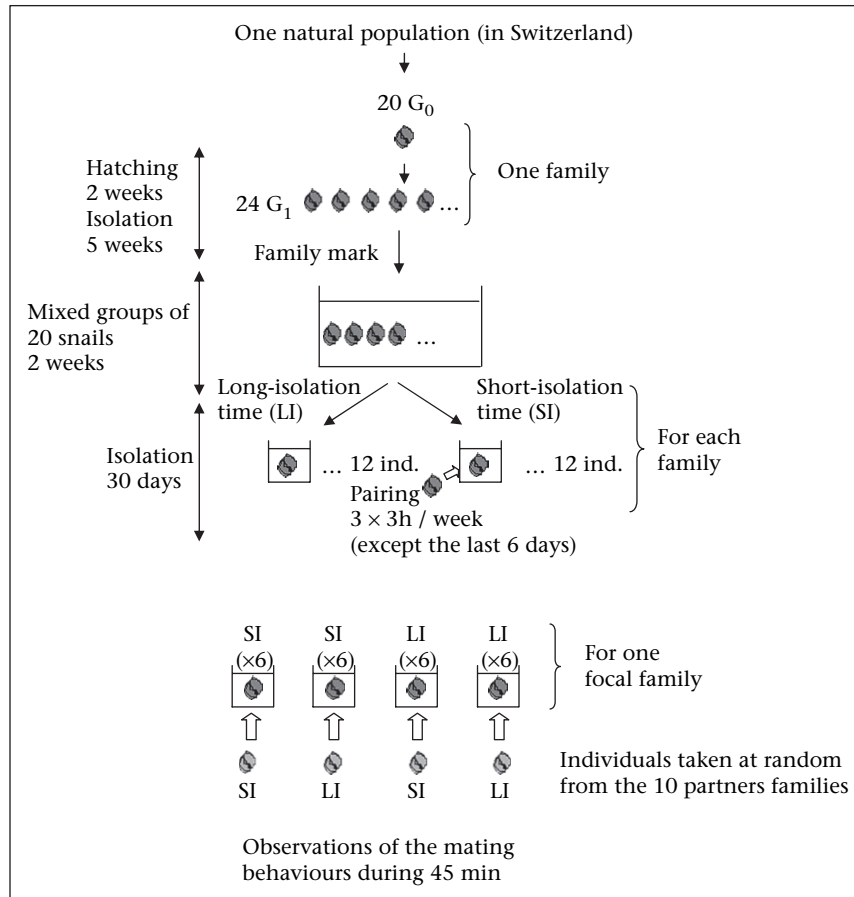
One natural population (in Switzerland)

20 $G_0$

Hatching
2 weeks
Isolation
5 weeks

24 $G_1$ …

One family

Family mark

Mixed groups of
20 snails
2 weeks

…

Long-isolation time (LI)

Short-isolation time (SI)

Isolation
30 days

… 12 ind.

… 12 ind.

For each family

Pairing
$3 \times 3$h / week
(except the last 6 days)

| SI | SI | LI | LI |
|---|---|---|---|
| (×6) | (×6) | (×6) | (×6) |

For one focal family

| SI | LI | SI | LI |
|---|---|---|---|

Individuals taken at random from the 10 partners families

Observations of the mating behaviours during 45 min